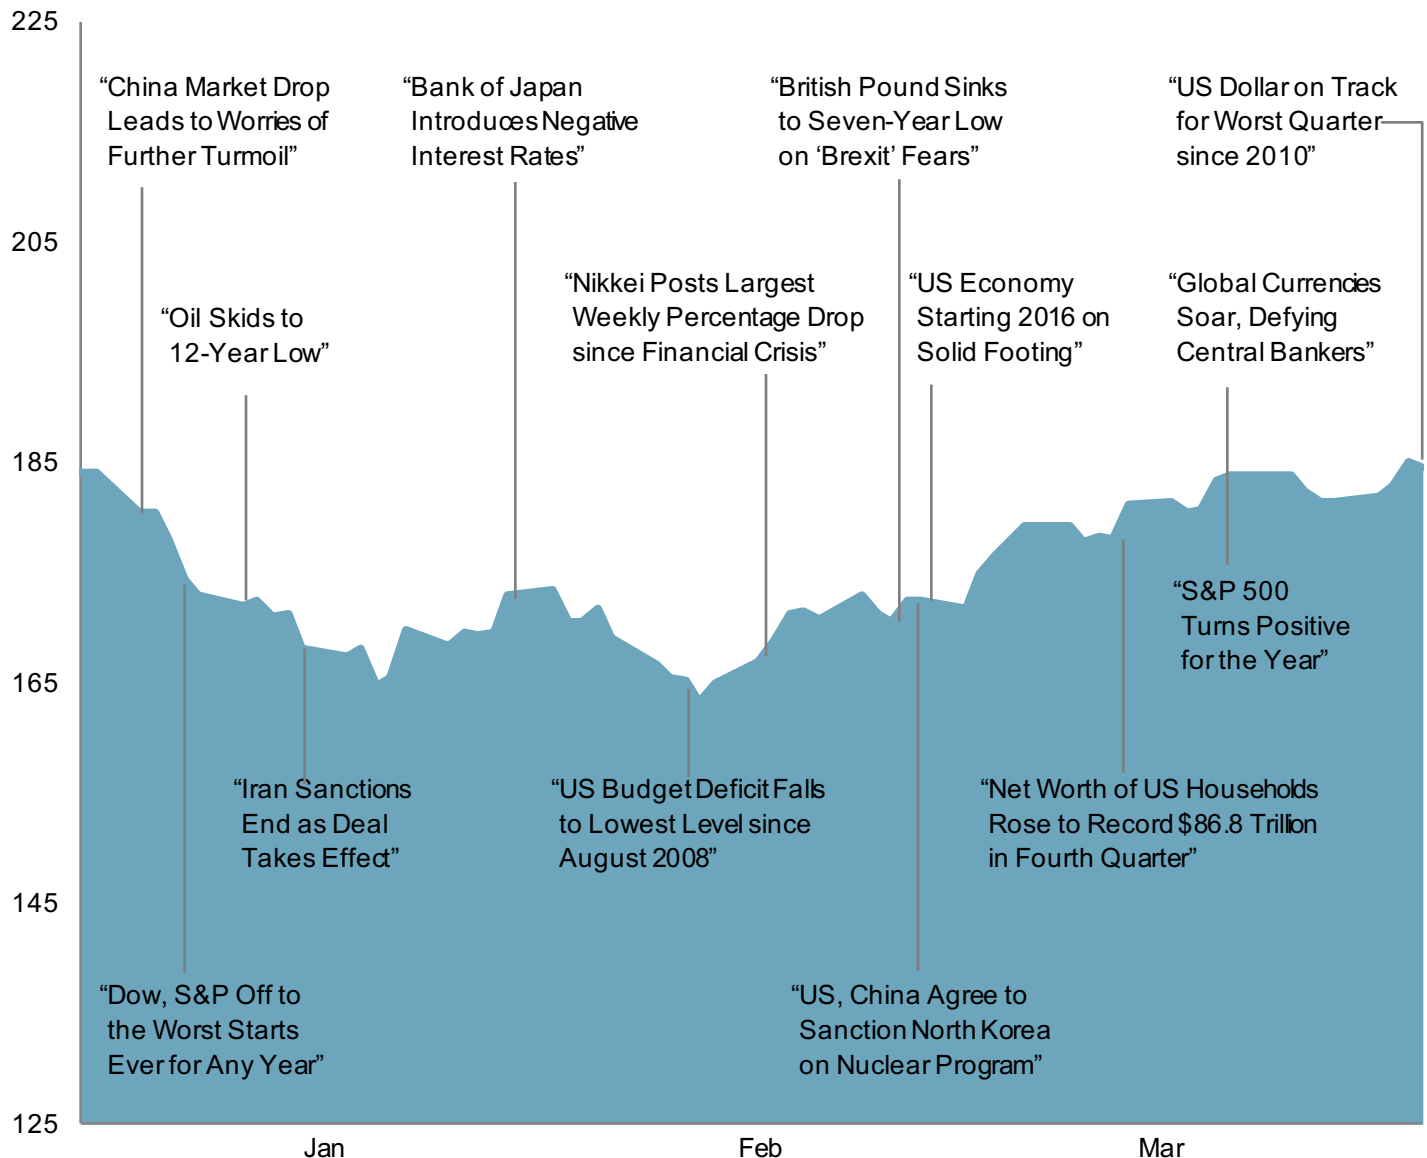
225

205

185

165

145

125

“China Market Drop Leads to Worries of Further Turmoil”

“Bank of Japan Introduces Negative Interest Rates”

“British Pound Sinks to Seven-Year Low on ‘Brexit’ Fears”

“US Dollar on Track for Worst Quarter since 2010”

“Oil Skids to 12-Year Low”

“Nikkei Posts Largest Weekly Percentage Drop since Financial Crisis”

“US Economy Starting 2016 on Solid Footing”

“Global Currencies Soar, Defying Central Bankers”

“S&P 500 Turns Positive for the Year”

“Iran Sanctions End as Deal Takes Effect”

“US Budget Deficit Falls to Lowest Level since August 2008”

“Net Worth of US Households Rose to Record $86.8 Trillion in Fourth Quarter”

“Dow, S&P Off to the Worst Starts Ever for Any Year”

“US, China Agree to Sanction North Korea on Nuclear Program”

Jan

Feb

Mar